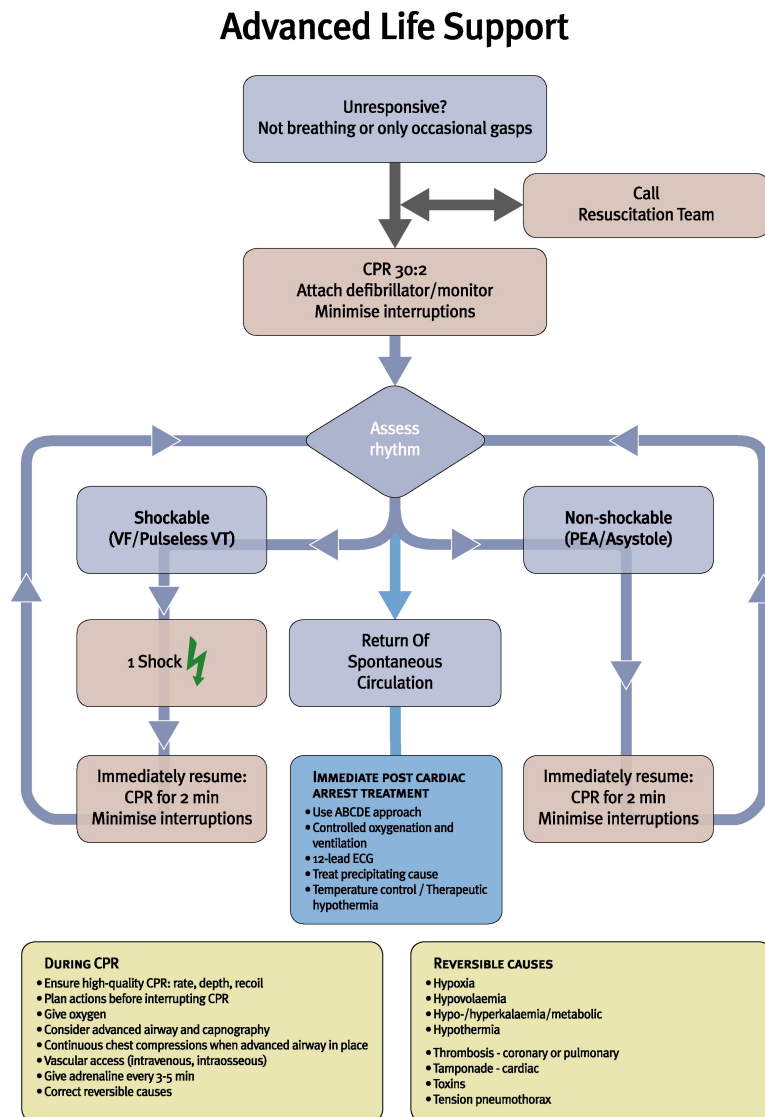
Advanced Life Support

Unresponsive?
Not breathing or only occasional gasps

Call
Resuscitation Team

CPR 30:2
Attach defibrillator/monitor
Minimise interruptions

Assess rhythm

Shockable
(VF/Pulseless VT)

Non-shockable
(PEA/Asystole)

1 Shock

Return Of Spontaneous Circulation

Immediately resume:
CPR for 2 min
Minimise interruptions

IMMEDIATE POST CARDIAC ARREST TREATMENT
• Use ABCDE approach
• Controlled oxygenation and ventilation
• 12-lead ECG
• Treat precipitating cause
• Temperature control / Therapeutic hypothermia

Immediately resume:
CPR for 2 min
Minimise interruptions

DURING CPR
• Ensure high-quality CPR: rate, depth, recoil
• Plan actions before interrupting CPR
• Give oxygen
• Consider advanced airway and capnography
• Continuous chest compressions when advanced airway in place
• Vascular access (intravenous, intraosseous)
• Give adrenaline every 3-5 min
• Correct reversible causes

REVERSIBLE CAUSES
• Hypoxia
• Hypovolaemia
• Hypo-/hyperkalaemia/metabolic
• Hypothermia
• Thrombosis - coronary or pulmonary
• Tamponade - cardiac
• Toxins
• Tension pneumothorax